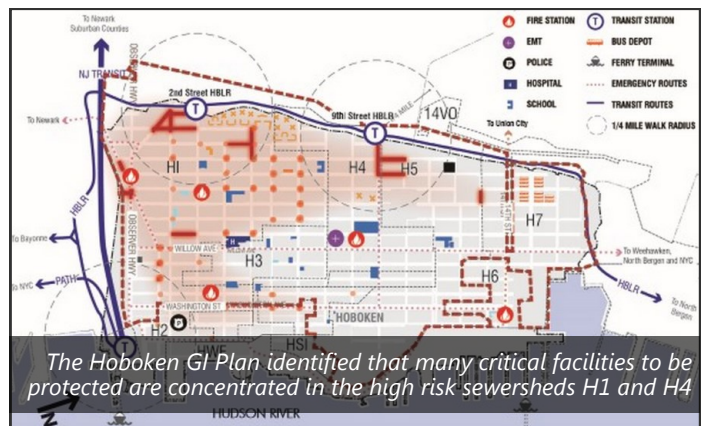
To Newark Suburban Counties

NJ TRANSIT

OBSERVER HWY

2nd Street HBLR

9th Street HBLR

14V0

To Union City

To Newark

HI

H4

H5

H7

HBLR

To Bayonne

WILLOW AVE

H3

To Weehawken, North Bergen and NYC

To NYC

PATH

OBSERVER HWY

WASHINGTON ST

H6

HBLR

To North Bergen

H2

HOBOKEN

HWF

HSI

HUDSON RIVER

FIRE STATION

EMT

POLICE

HOSPITAL

SCHOOL

TRANSIT STATION

BUS DEPOT

FERRY TERMINAL

EMERGENCY ROUTES

TRANSIT ROUTES

1/4 MILE WALK RADIUS

The Hoboken GI Plan identified that many critical facilities to be protected are concentrated in the high risk sewersheds H1 and H4